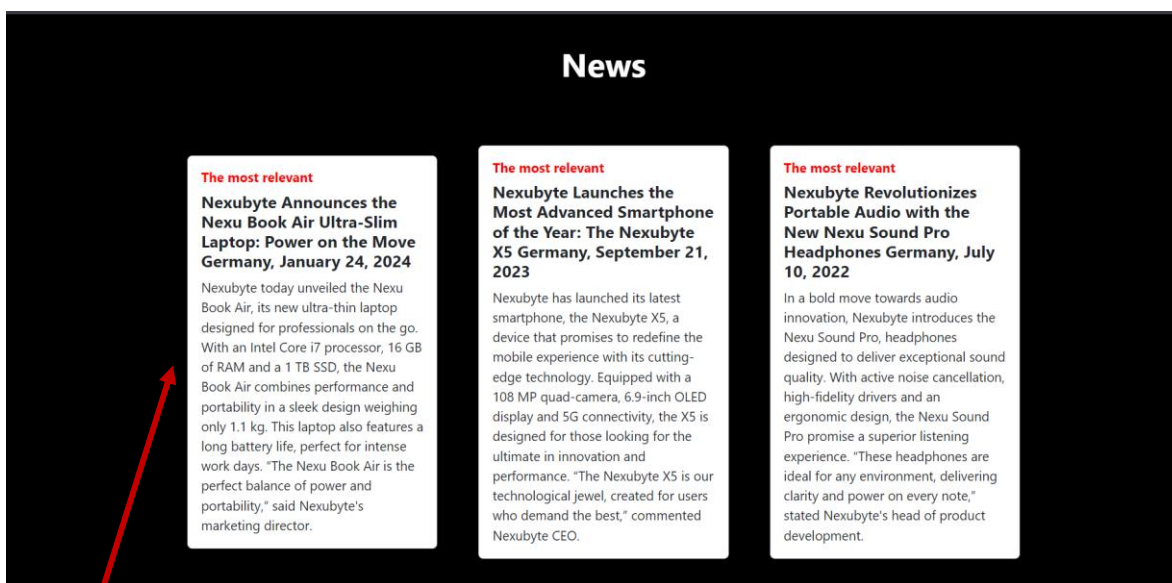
News

The most relevant

Nexubyte Announces the Nexu Book Air Ultra-Slim Laptop: Power on the Move Germany, January 24, 2024

Nexubyte today unveiled the Nexu Book Air, its new ultra-thin laptop designed for professionals on the go. With an Intel Core i7 processor, 16 GB of RAM and a 1 TB SSD, the Nexu Book Air combines performance and portability in a sleek design weighing only 1.1 kg. This laptop also features a long battery life, perfect for intense work days. "The Nexu Book Air is the perfect balance of power and portability," said Nexubyte's marketing director.

The most relevant

Nexubyte Launches the Most Advanced Smartphone of the Year: The Nexubyte X5 Germany, September 21, 2023

Nexubyte has launched its latest smartphone, the Nexubyte X5, a device that promises to redefine the mobile experience with its cutting-edge technology. Equipped with a 108 MP quad-camera, 6.9-inch OLED display and 5G connectivity, the X5 is designed for those looking for the ultimate in innovation and performance. "The Nexubyte X5 is our technological jewel, created for users who demand the best," commented Nexubyte CEO.

The most relevant

Nexubyte Revolutionizes Portable Audio with the New Nexu Sound Pro Headphones Germany, July 10, 2022

In a bold move towards audio innovation, Nexubyte introduces the Nexu Sound Pro, headphones designed to deliver exceptional sound quality. With active noise cancellation, high-fidelity drivers and an ergonomic design, the Nexu Sound Pro promise a superior listening experience. "These headphones are ideal for any environment, delivering clarity and power on every note," stated Nexubyte's head of product development.